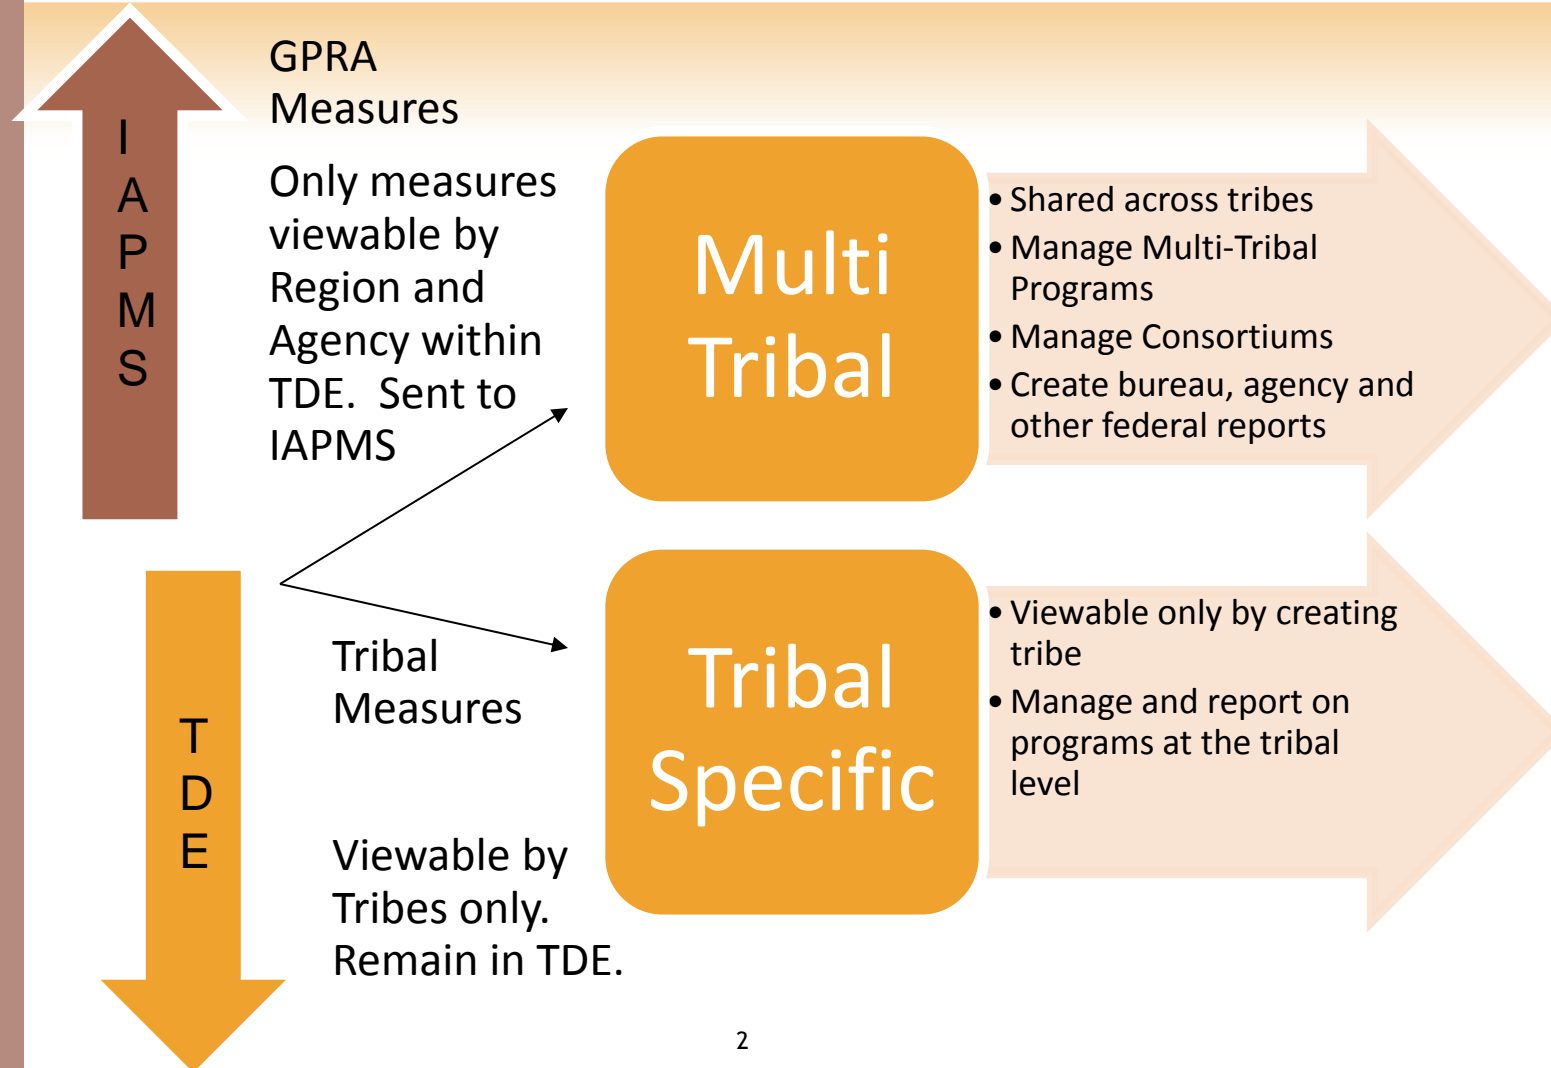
IAPMS

GPRA Measures

Only measures viewable by Region and Agency within TDE. Sent to IAPMS

Multi Tribal

• Shared across tribes
• Manage Multi-Tribal Programs
• Manage Consortiums
• Create bureau, agency and other federal reports

TDE

Tribal Measures

Viewable by Tribes only. Remain in TDE.

Tribal Specific

• Viewable only by creating tribe
• Manage and report on programs at the tribal level

2